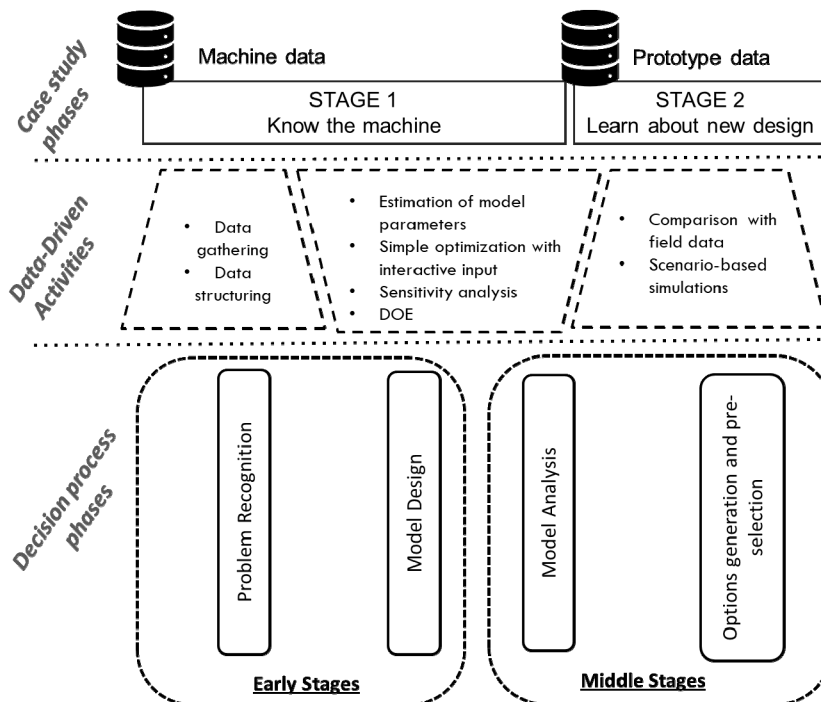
Case study phases

Machine data

STAGE 1
Know the machine

Prototype data

STAGE 2
Learn about new design

Data-Driven Activities

- Data gathering
- Data structuring

- Estimation of model parameters
- Simple optimization with interactive input
- Sensitivity analysis
- DOE

- Comparison with field data
- Scenario-based simulations

Decision process phases

Problem Recognition

Model Design

Model Analysis

Options generation and pre-selection

Early Stages

Middle Stages